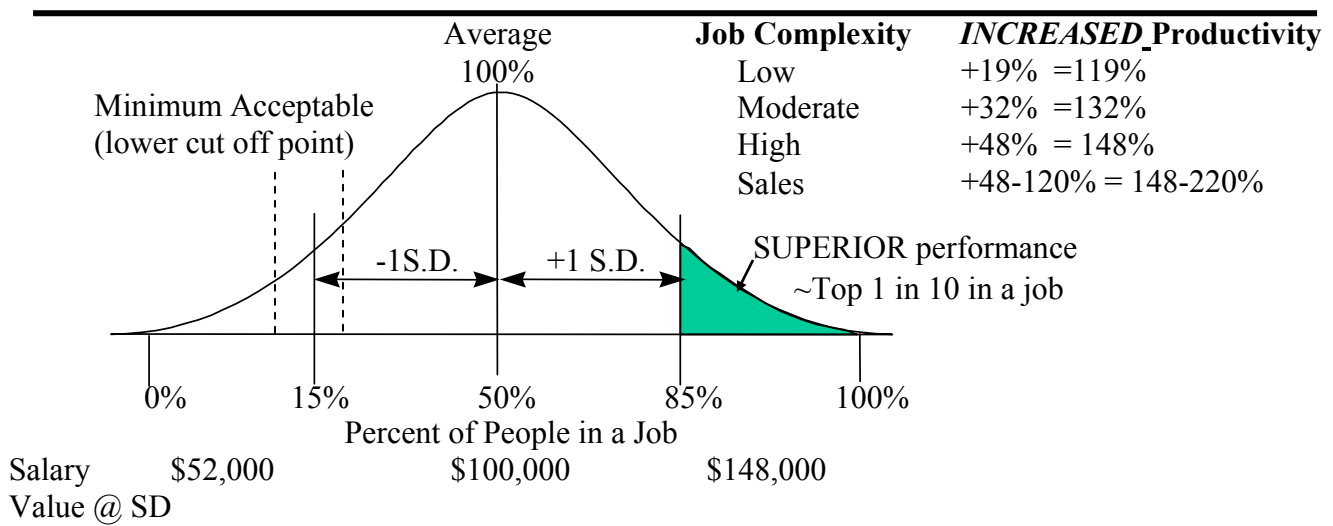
Average
100%

| Job Complexity | ***INCREASED*** **Productivity** |
|---|---|
| Low | +19% =119% |
| Moderate | +32% =132% |
| High | +48% = 148% |
| Sales | +48-120% = 148-220% |

Minimum Acceptable
(lower cut off point)

-1S.D.
+1 S.D.

SUPERIOR performance
~Top 1 in 10 in a job

0%
15%
50%
85%
100%

Percent of People in a Job

Salary Value @ SD
$52,000
$100,000
$148,000